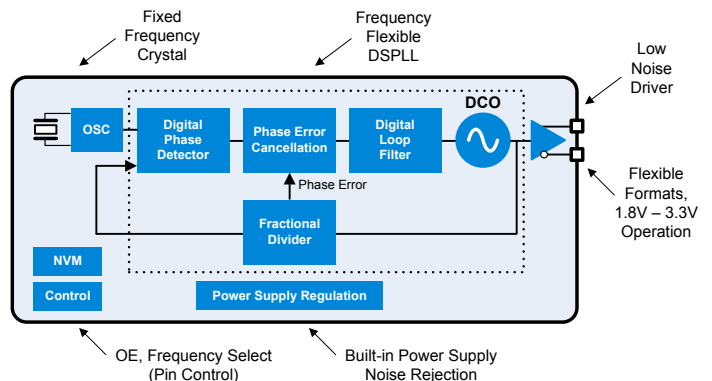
Fixed Frequency Crystal

Frequency Flexible DSPLL

Low Noise Driver

DCO

OSC

Digital Phase Detector

Phase Error Cancellation

Digital Loop Filter

Phase Error

Fractional Divider

Flexible Formats, 1.8V – 3.3V Operation

NVM

Control

Power Supply Regulation

OE, Frequency Select (Pin Control)

Built-in Power Supply Noise Rejection